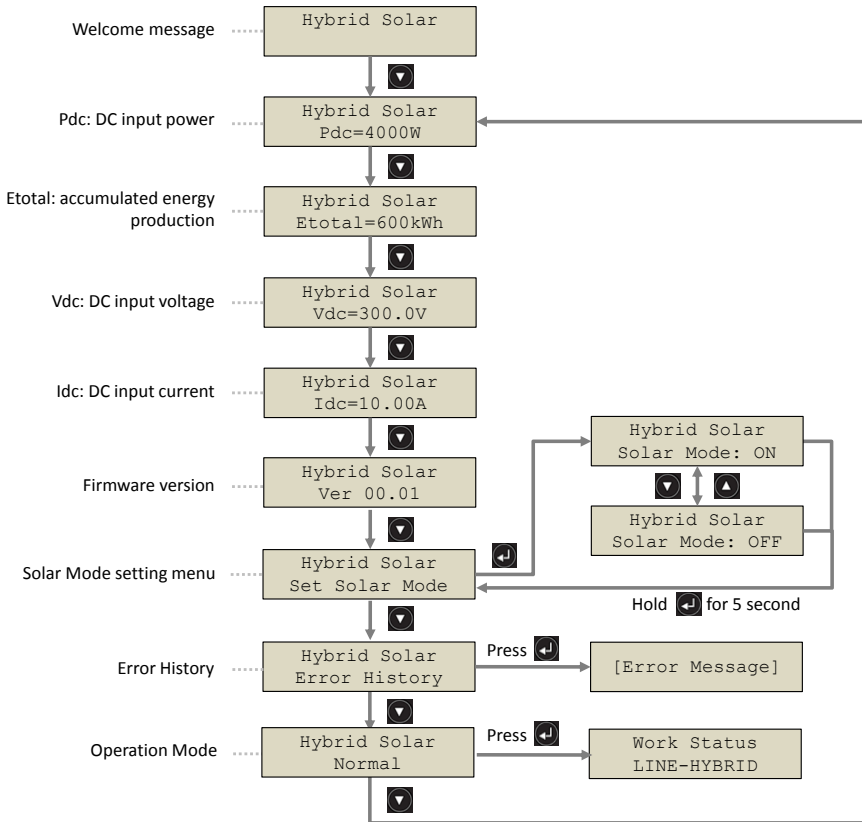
Welcome message

Hybrid Solar

Pdc: DC input power

Hybrid Solar
Pdc=4000W

Etotal: accumulated energy production

Hybrid Solar
Etotal=600kWh

Vdc: DC input voltage

Hybrid Solar
Vdc=300.0V

Idc: DC input current

Hybrid Solar
Idc=10.00A

Firmware version

Hybrid Solar
Ver 00.01

Hybrid Solar
Solar Mode: ON

Hybrid Solar
Solar Mode: OFF

Solar Mode setting menu

Hybrid Solar
Set Solar Mode

Hold for 5 second

Error History

Hybrid Solar
Error History

Press

[Error Message]

Operation Mode

Hybrid Solar
Normal

Press

Work Status
LINE-HYBRID